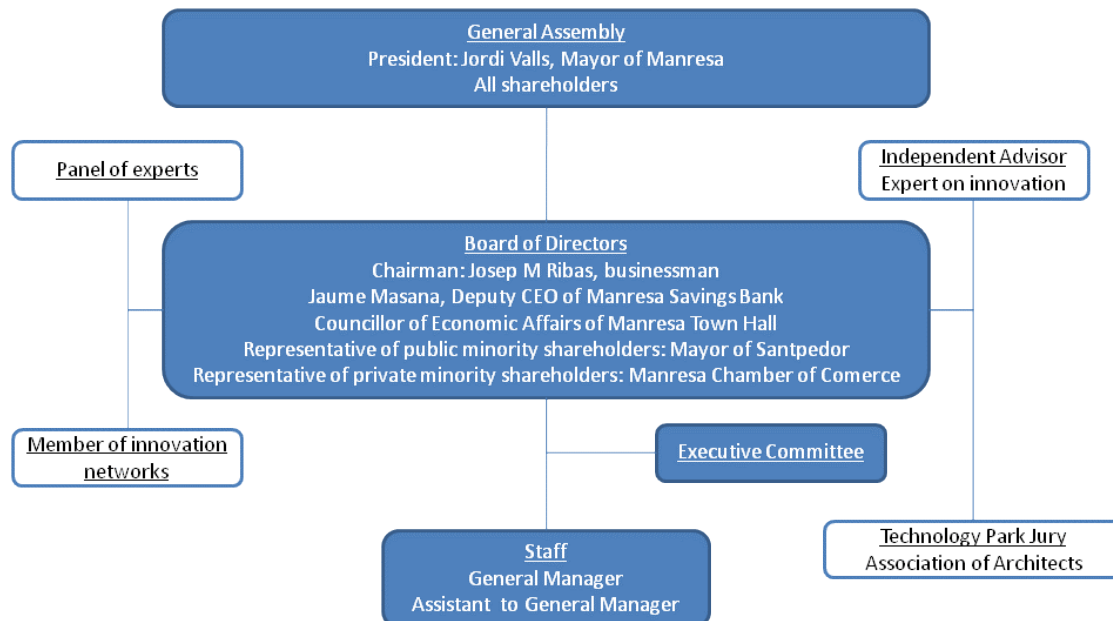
General Assembly
President: Jordi Valls, Mayor of Manresa
All shareholders

Panel of experts

Independent Advisor
Expert on innovation

Board of Directors
Chairman: Josep M Ribas, businessman
Jaume Masana, Deputy CEO of Manresa Savings Bank
Councillor of Economic Affairs of Manresa Town Hall
Representative of public minority shareholders: Mayor of Santpedor
Representative of private minority shareholders: Manresa Chamber of Comerce

Member of innovation networks

Executive Committee

Staff
General Manager
Assistant to General Manager

Technology Park Jury
Association of Architects